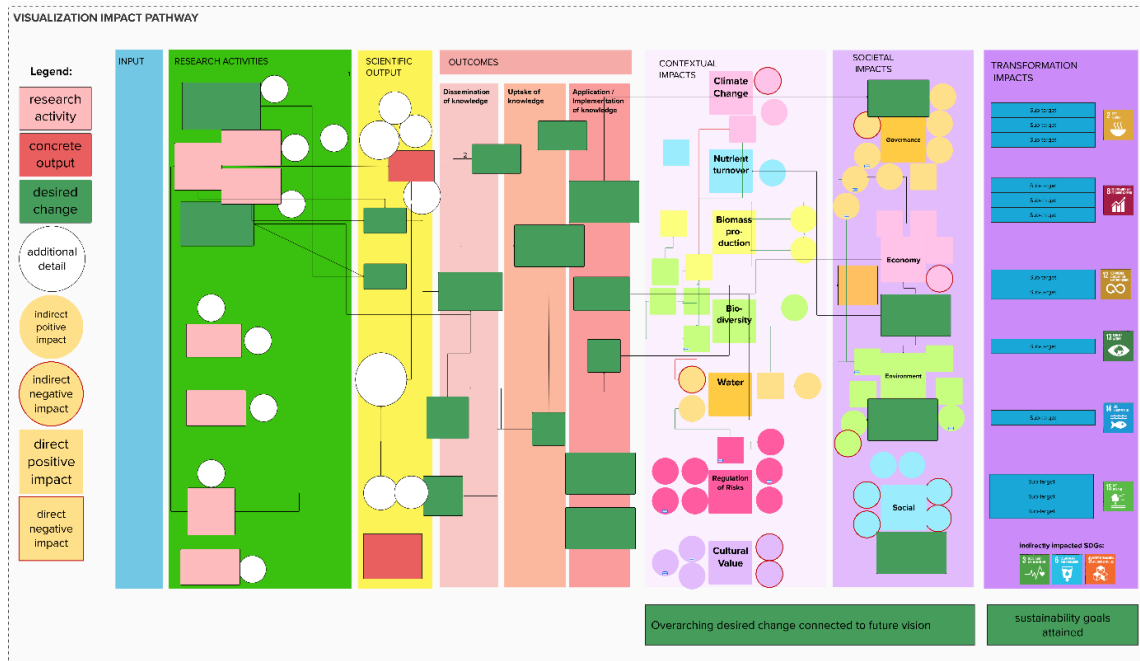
VISUALIZATION IMPACT PATHWAY

Legend:
research activity
concrete output
desired change
additional detail
indirect poitive impact
indirect negative impact
direct positive impact
direct negative impact

INPUT

RESEARCH ACTIVITIES

SCIENTIFIC OUTPUT

OUTCOMES

Dissemination of knowledge

Uptake of knowledge

Application / Implementation of knowledge

CONTEXTUAL IMPACTS

Climate Change

Nutrient turnover

Biomass pro-duction

Bio-diversity

Water

Regulation of Risks

Cultural Value

SOCIETAL IMPACTS

Governance

Economy

Environment

Social

TRANSFORMATION IMPACTS

Sub-target
Sub-target
Sub-target

Sub-target
Sub-target
Sub-target

Sub-target
Sub-target

Sub-target

Sub-target

Sub-target
Sub-target
Sub-target

Indirectly impacted SDGs:

Overarching desired change connected to future vision

sustainability goals attained